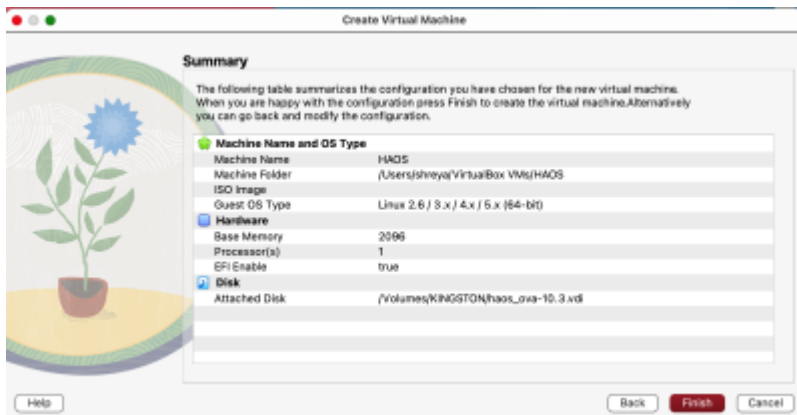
Create Virtual Machine

Summary

The following table summarizes the configuration you have chosen for the new virtual machine. When you are happy with the configuration press Finish to create the virtual machine.Alternatively you can go back and modify the configuration.

Machine Name and OS Type

| | |
|---|---|
| Machine Name | HAOS |
| Machine Folder | /Users/shreya/VirtualBox VMs/HAOS |
| ISO Image | |
| Guest OS Type | Linux 2.6 / 3.x / 4.x / 5.x (64-bit) |

Hardware

| | |
|---|---|
| Base Memory | 2096 |
| Processor(s) | 1 |
| EFI Enable | true |

Disk

| | |
|---|---|
| Attached Disk | /Volumes/KINGSTON/haos_ova-10.3.vdi |

Help

Back Finish Cancel